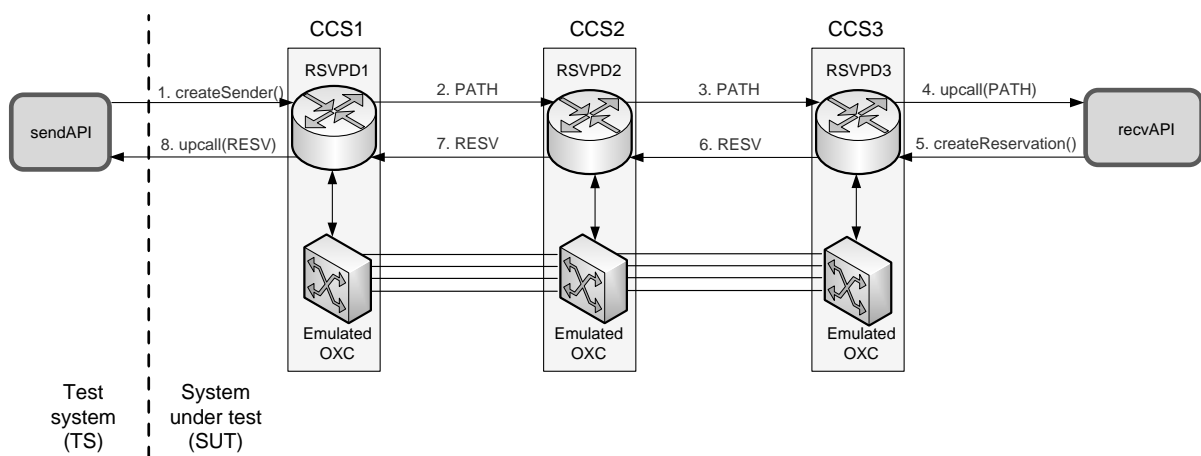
CCS1

CCS2

CCS3

sendAPI

1. createSender()

8. upcall(RESV)

RSVPD1

2. PATH

7. RESV

RSVPD2

3. PATH

6. RESV

RSVPD3

4. upcall(PATH)

5. createReservation()

recvAPI

Emulated OXC

Emulated OXC

Emulated OXC

Test system (TS)

System under test (SUT)